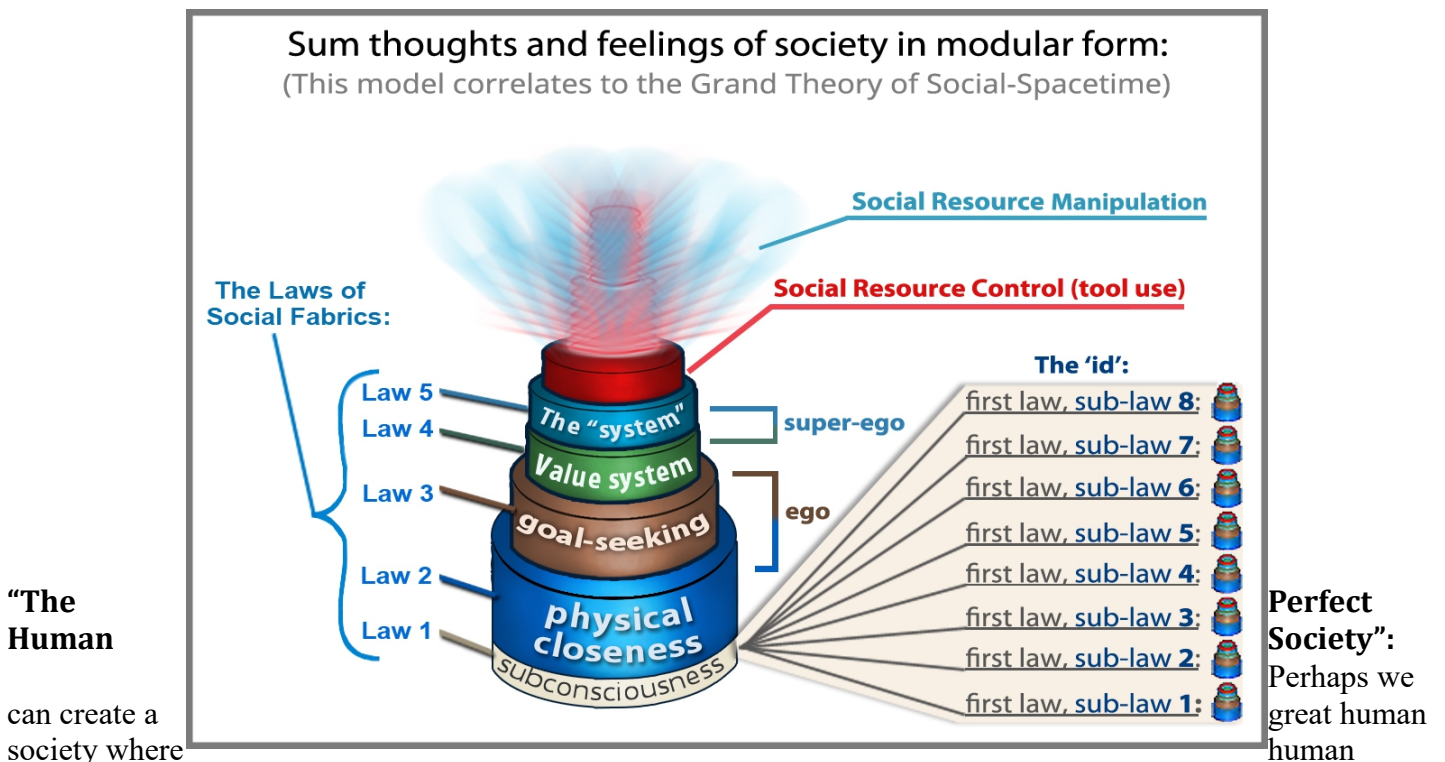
“The Human

can create a society where

Sum thoughts and feelings of society in modular form:
(This model correlates to the Grand Theory of Social-Spacetime)

Social Resource Manipulation

Social Resource Control (tool use)

The Laws of Social Fabrics:

Law 5
Law 4
Law 3
Law 2
Law 1

The "system"
Value system
goal-seeking
physical closeness
subconsciousness

super-ego
ego

The 'id':
first law, sub-law 8:
first law, sub-law 7:
first law, sub-law 6:
first law, sub-law 5:
first law, sub-law 4:
first law, sub-law 3:
first law, sub-law 2:
first law, sub-law 1:

Perfect Society”:
Perhaps we great human human